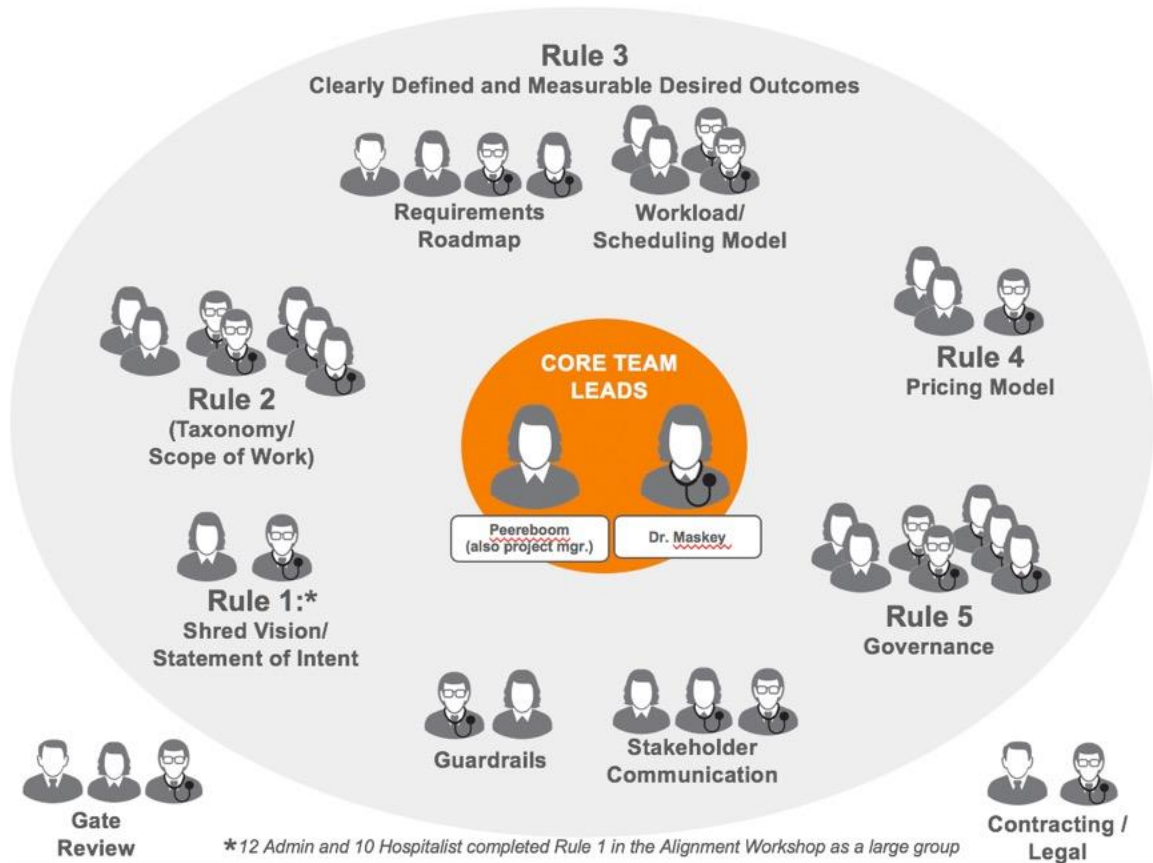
Rule 3
Clearly Defined and Measurable Desired Outcomes

Requirements Roadmap

Workload/ Scheduling Model

Rule 2 (Taxonomy/ Scope of Work)

CORE TEAM LEADS

Peereboom (also project mgr.)

Dr. Maskey

Rule 4 Pricing Model

Rule 1:* Shred Vision/ Statement of Intent

Rule 5 Governance

Guardrails

Stakeholder Communication

Gate Review

Contracting / Legal

*12 Admin and 10 Hospitalist completed Rule 1 in the Alignment Workshop as a large group